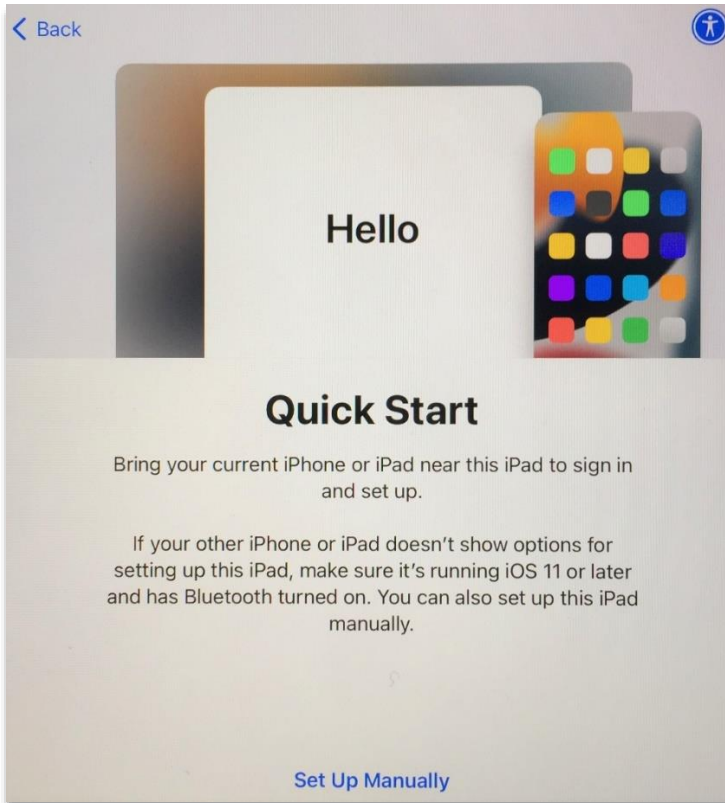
< Back

Hello

Quick Start

Bring your current iPhone or iPad near this iPad to sign in and set up.

If your other iPhone or iPad doesn't show options for setting up this iPad, make sure it's running iOS 11 or later and has Bluetooth turned on. You can also set up this iPad manually.

Set Up Manually